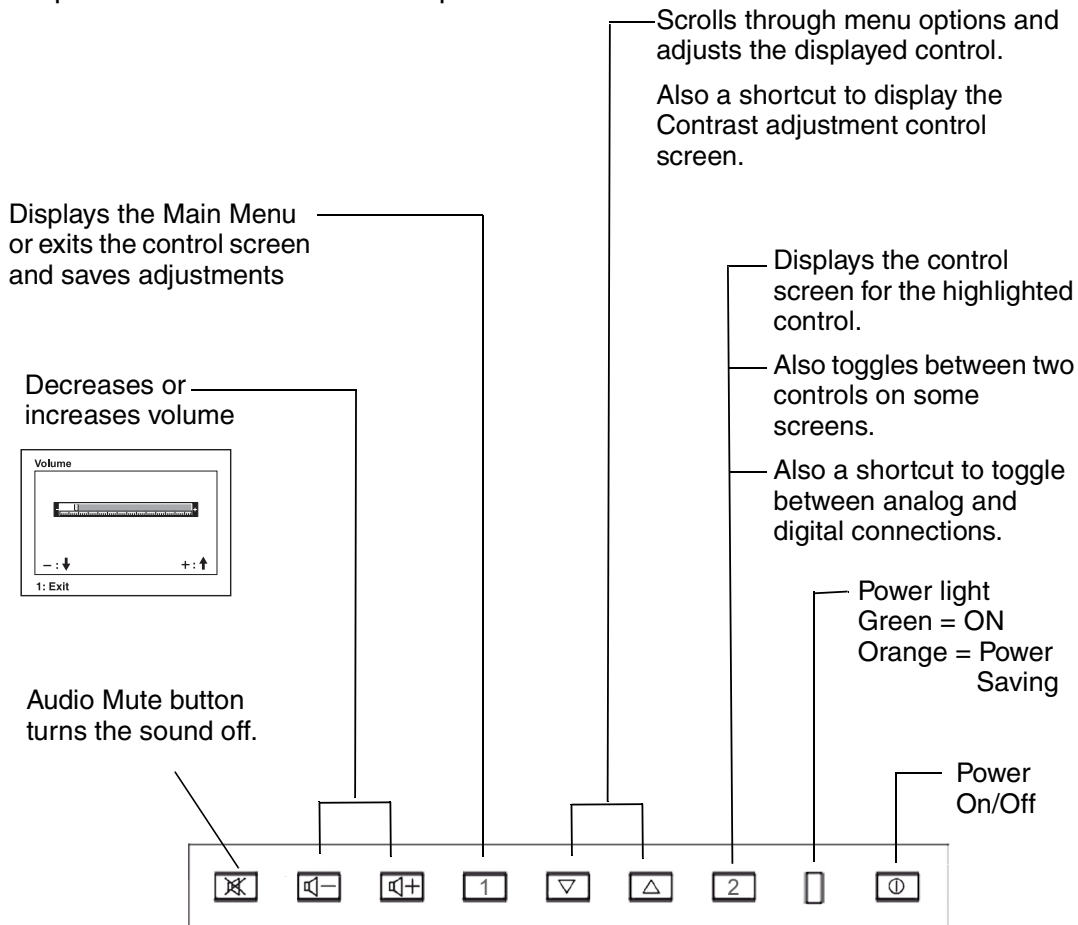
Scrolls through menu options and adjusts the displayed control.

Also a shortcut to display the Contrast adjustment control screen.

Displays the Main Menu or exits the control screen and saves adjustments

Displays the control screen for the highlighted control.

Also toggles between two controls on some screens.

Also a shortcut to toggle between analog and digital connections.

Decreases or increases volume

Volume

– : ↓ + : ↑

1: Exit

Power light
Green = ON
Orange = Power Saving

Audio Mute button turns the sound off.

Power On/Off

1

2